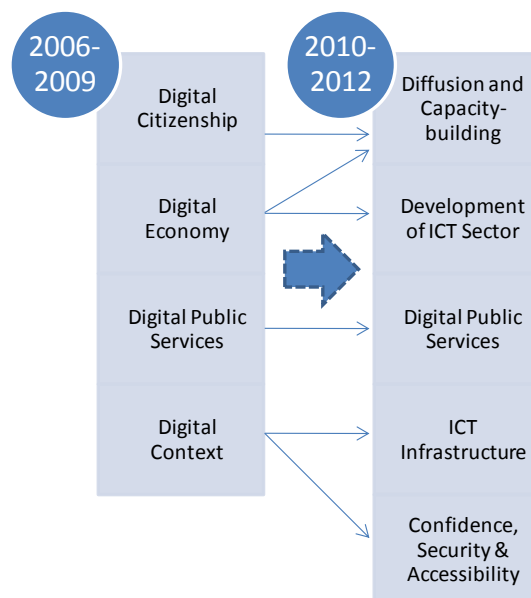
2006-2009

Digital Citizenship

Digital Economy

Digital Public Services

Digital Context

2010-2012

Diffusion and Capacity-building

Development of ICT Sector

Digital Public Services

ICT Infrastructure

Confidence, Security & Accessibility